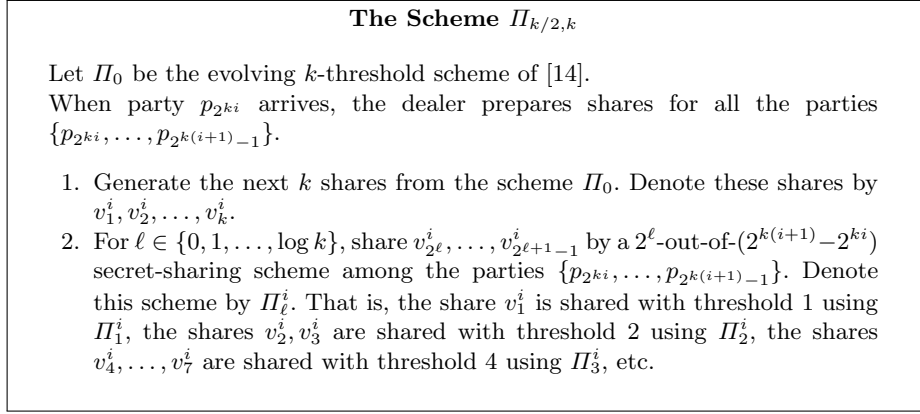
**The Scheme $\Pi_{k/2,k}$**

Let $\Pi_0$ be the evolving $k$-threshold scheme of [14].
When party $p_{2^{ki}}$ arrives, the dealer prepares shares for all the parties $\{p_{2^{ki}}, \ldots, p_{2^{k(i+1)}-1}\}$.

1. Generate the next $k$ shares from the scheme $\Pi_0$. Denote these shares by $v_1^i, v_2^i, \ldots, v_k^i$.
2. For $\ell \in \{0, 1, \ldots, \log k\}$, share $v_{2^\ell}^i, \ldots, v_{2^{\ell+1}-1}^i$ by a $2^\ell$-out-of-$(2^{k(i+1)}-2^{ki})$ secret-sharing scheme among the parties $\{p_{2^{ki}}, \ldots, p_{2^{k(i+1)}-1}\}$. Denote this scheme by $\Pi_\ell^i$. That is, the share $v_1^i$ is shared with threshold 1 using $\Pi_1^i$, the shares $v_2^i, v_3^i$ are shared with threshold 2 using $\Pi_2^i$, the shares $v_4^i, \ldots, v_7^i$ are shared with threshold 4 using $\Pi_3^i$, etc.